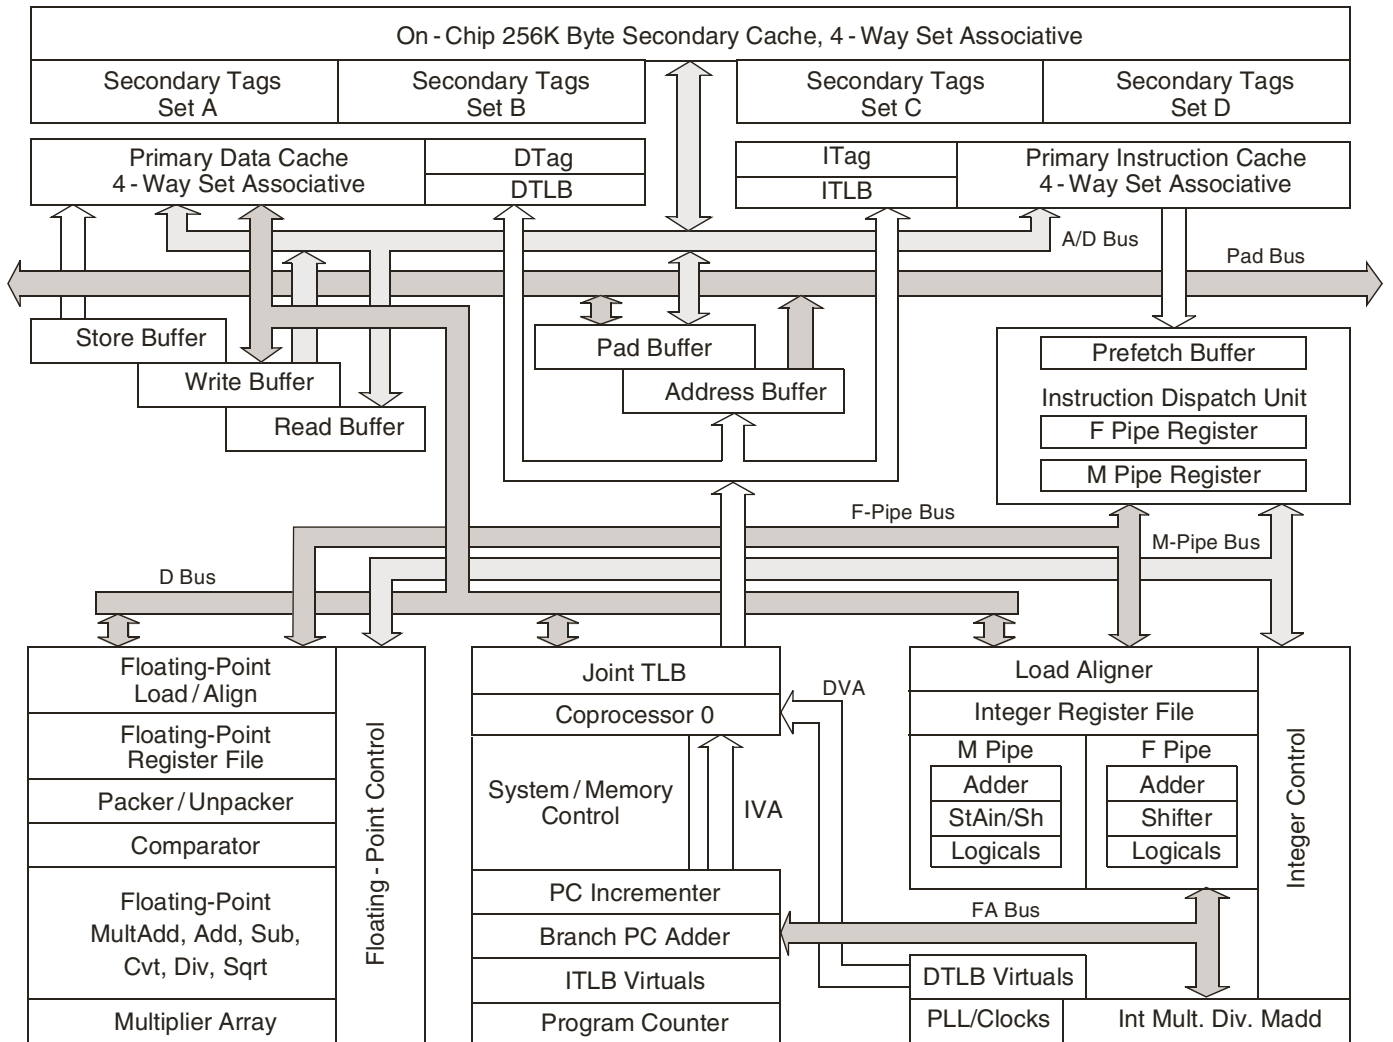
On - Chip 256K Byte Secondary Cache, 4 - Way Set Associative

Secondary Tags Set A

Secondary Tags Set B

Secondary Tags Set C

Secondary Tags Set D

Primary Data Cache 4 - Way Set Associative

DTag

DTLB

ITag

ITLB

Primary Instruction Cache 4 - Way Set Associative

A/D Bus

Pad Bus

Store Buffer

Write Buffer

Read Buffer

Pad Buffer

Address Buffer

Prefetch Buffer

Instruction Dispatch Unit

F Pipe Register

M Pipe Register

F-Pipe Bus

M-Pipe Bus

D Bus

Floating-Point Load / Align

Floating-Point Register File

Packer / Unpacker

Comparator

Floating-Point MultAdd, Add, Sub, Cvt, Div, Sqrt

Multiplier Array

Floating - Point Control

Joint TLB

Coprocessor 0

DVA

System / Memory Control

IVA

PC Incrementer

Branch PC Adder

ITLB Virtuals

Program Counter

Load Aligner

Integer Register File

M Pipe

Adder

StAin/Sh

Logicals

F Pipe

Adder

Shifter

Logicals

Integer Control

FA Bus

DTLB Virtuals

PLL/Clocks

Int Mult. Div. Madd